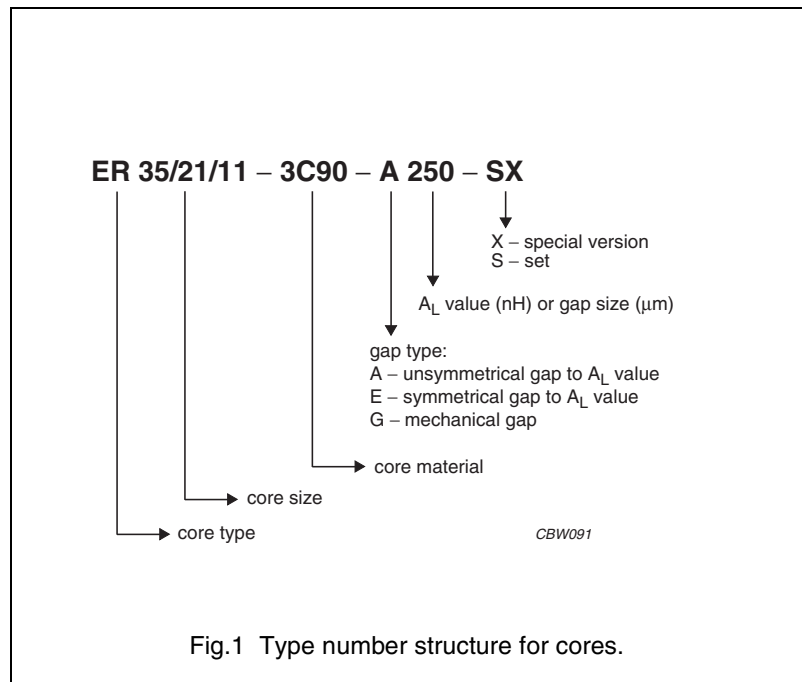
**ER 35/21/11 – 3C90 – A 250 – SX**

X – special version
S – set

$A_L$ value (nH) or gap size ($\mu$m)

gap type:
A – unsymmetrical gap to $A_L$ value
E – symmetrical gap to $A_L$ value
G – mechanical gap

core material

core size

core type

CBW091

Fig.1 Type number structure for cores.